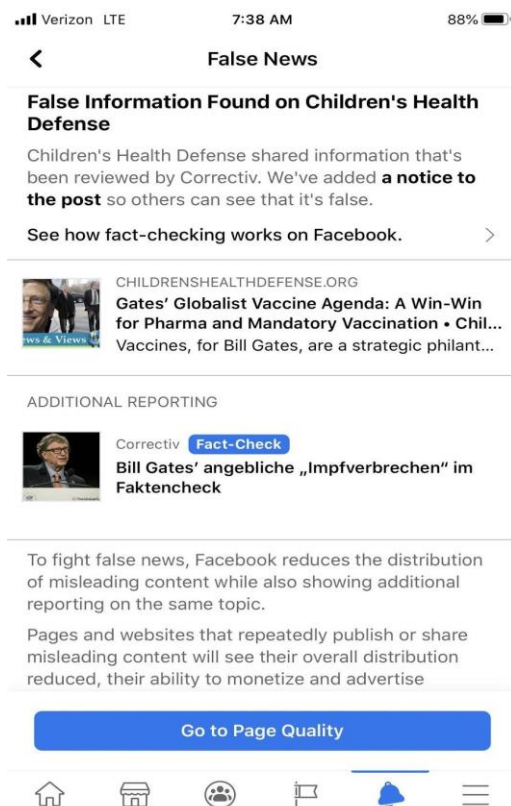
Verizon LTE 7:38 AM 88%

<

False News

False Information Found on Children's Health Defense

Children's Health Defense shared information that's been reviewed by Correctiv. We've added **a notice to the post** so others can see that it's false.

See how fact-checking works on Facebook. >

ws & Views

CHILDRENSHEALTHDEFENSE.ORG

Gates' Globalist Vaccine Agenda: A Win-Win for Pharma and Mandatory Vaccination • Chil...

Vaccines, for Bill Gates, are a strategic philant...

ADDITIONAL REPORTING

Correctiv Fact-Check

Bill Gates' angebliche „Impfverbrechen" im Faktencheck

To fight false news, Facebook reduces the distribution of misleading content while also showing additional reporting on the same topic.

Pages and websites that repeatedly publish or share misleading content will see their overall distribution reduced, their ability to monetize and advertise

Go to Page Quality